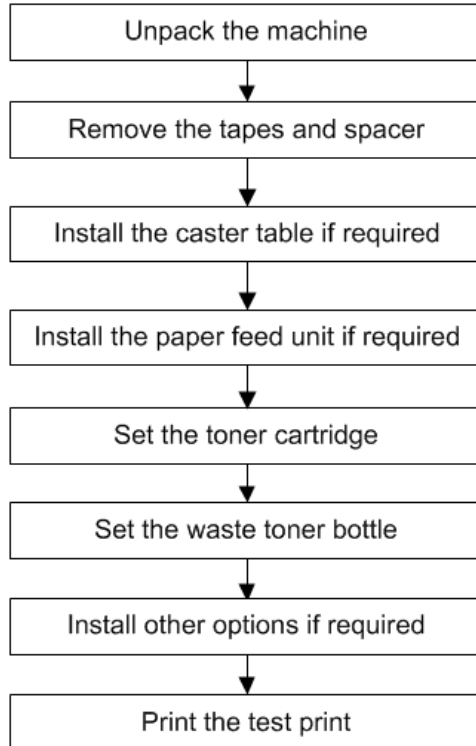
Unpack the machine

Remove the tapes and spacer

Install the caster table if required

Install the paper feed unit if required

Set the toner cartridge

Set the waste toner bottle

Install other options if required

Print the test print